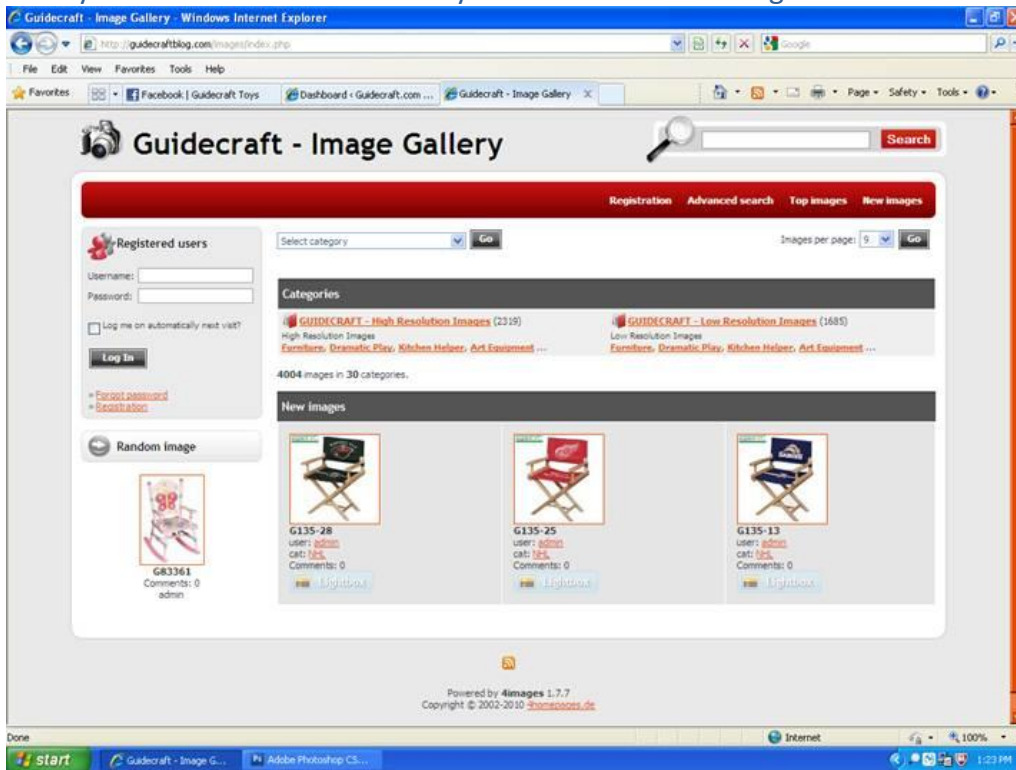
Guidecraft - Image Gallery - Windows Internet Explorer

http://guidecraftblog.com/images/index.php

Google

File Edit View Favorites Tools Help

Favorites

Facebook | Guidecraft Toys

Dashboard ‹ Guidecraft.com ...

Guidecraft - Image Gallery

Page Safety Tools

Guidecraft - Image Gallery

Search

Registration Advanced search Top images New images

Registered users

Username:

Password:

Log me on automatically next visit?

Log In

» Forgot password
» Registration

Random image

G83361
Comments: 0
admin

Select category

Go

Images per page: 9

Go

Categories

GUIDECRAFT - High Resolution Images (2319)
High Resolution Images
Furniture, Dramatic Play, Kitchen Helper, Art Equipment ...

GUIDECRAFT - Low Resolution Images (1685)
Low Resolution Images
Furniture, Dramatic Play, Kitchen Helper, Art Equipment ...

4004 images in 30 categories.

New images

G135-28
user: admin
cat: NHL
Comments: 0
Lightbox

G135-25
user: admin
cat: NHL
Comments: 0
Lightbox

G135-13
user: admin
cat: NHL
Comments: 0
Lightbox

Powered by 4images 1.7.7
Copyright © 2002-2010 4homepages.de

Done

Internet

100%

start

Guidecraft - Image G...

Adobe Photoshop CS...

1:23 PM